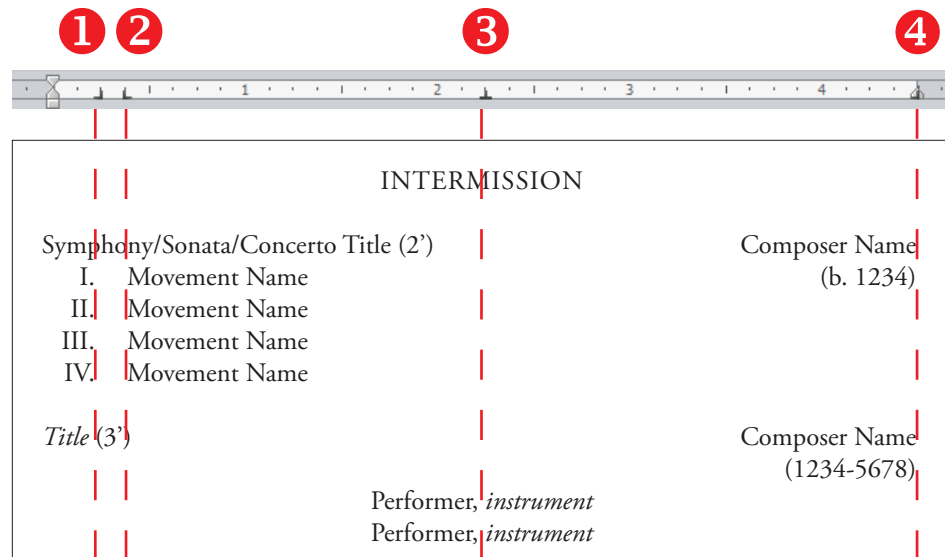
❶ ❷ ❸ ❹

1 2 3 4

INTERMISSION

Symphony/Sonata/Concerto Title (2') Composer Name
I. Movement Name (b. 1234)
II. Movement Name
III. Movement Name
IV. Movement Name

*Title* (3') Composer Name
(1234-5678)

Performer, *instrument*
Performer, *instrument*